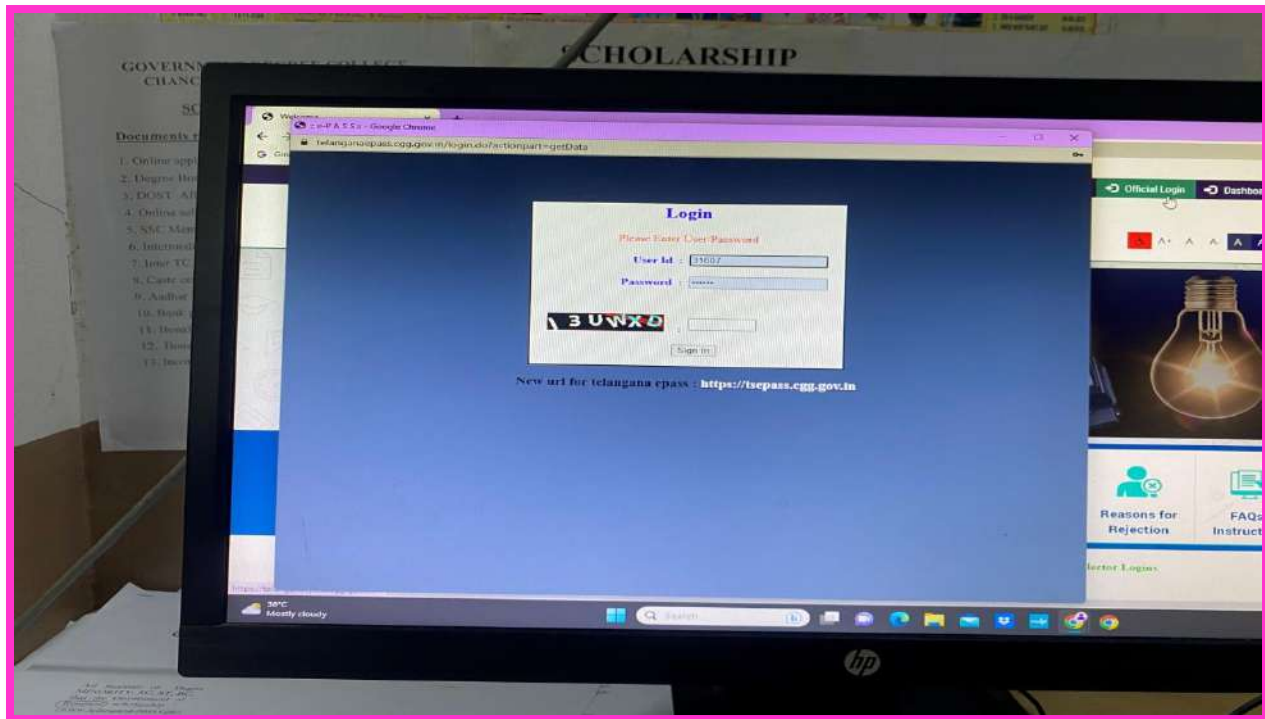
GOVERNM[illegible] COLLEGE
CHANC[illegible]

SCHOLARSHIP

SC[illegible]

Documents r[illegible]

1. Online appl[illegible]
2. Degree Bo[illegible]
3. DONT A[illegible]
4. Online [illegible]
5. SSC Mar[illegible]
6. Intermedi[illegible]
7. Inter TC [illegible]
8. Caste ce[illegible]
9. Aadhar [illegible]
10. Bank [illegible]
11. Bona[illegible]
12. Bona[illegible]
13. Inco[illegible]

Welcome
e-P A S S - Google Chrome
telanganaepass.cgg.gov.in/login.do?actionpart=getData

Login
Please Enter User Password
User Id : 31607
Password : ••••••
3 UWXD
Sign In

New url for telangana epass : https://tsepass.cgg.gov.in

Official Login
Dashboa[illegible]
A A+ A A- A

Reasons for Rejection
FAQs Instruct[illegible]
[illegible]lector Login

30°C
Mostly cloudy
Search

hp